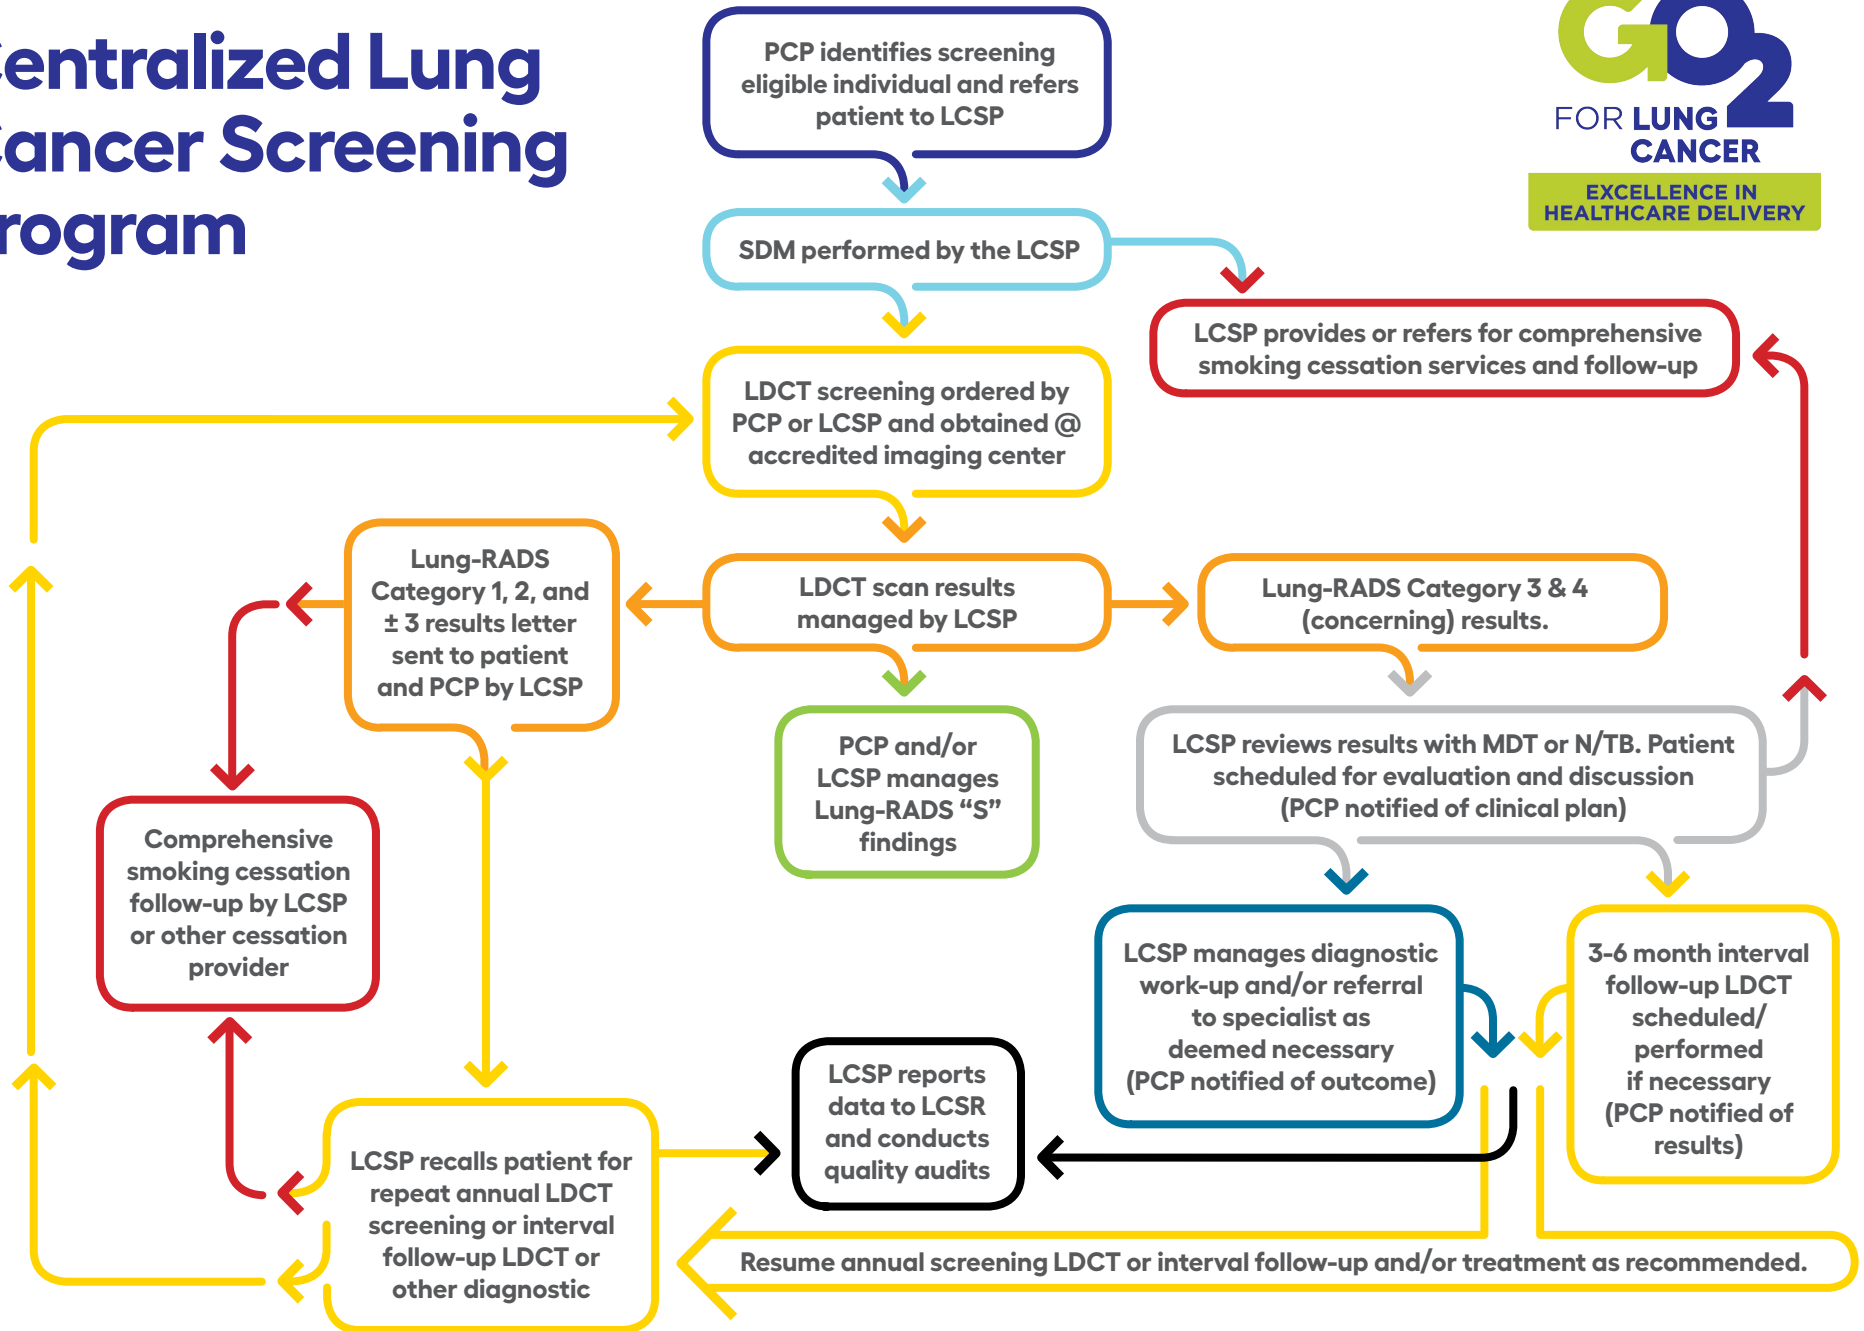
entralized Lung ancer Screening rogram

PCP identifies screening eligible individual and refers patient to LCSP

GO2 FOR LUNG CANCER

EXCELLENCE IN HEALTHCARE DELIVERY

SDM performed by the LCSP

LCSP provides or refers for comprehensive smoking cessation services and follow-up

LDCT screening ordered by PCP or LCSP and obtained @ accredited imaging center

Lung-RADS Category 1, 2, and ± 3 results letter sent to patient and PCP by LCSP

LDCT scan results managed by LCSP

Lung-RADS Category 3 & 4 (concerning) results.

PCP and/or LCSP manages Lung-RADS “S” findings

LCSP reviews results with MDT or N/TB. Patient scheduled for evaluation and discussion (PCP notified of clinical plan)

Comprehensive smoking cessation follow-up by LCSP or other cessation provider

LCSP manages diagnostic work-up and/or referral to specialist as deemed necessary (PCP notified of outcome)

3-6 month interval follow-up LDCT scheduled/ performed if necessary (PCP notified of results)

LCSP reports data to LCSR and conducts quality audits

LCSP recalls patient for repeat annual LDCT screening or interval follow-up LDCT or other diagnostic

Resume annual screening LDCT or interval follow-up and/or treatment as recommended.